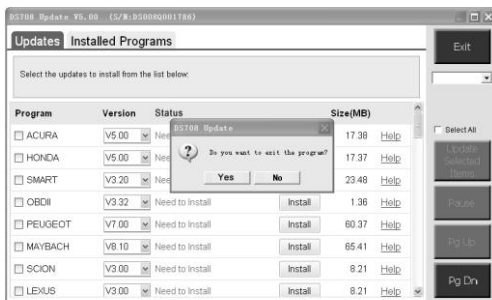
DS708 Update V5.00 (S/N:DS008Q001786)

Updates Installed Programs

Exit

Select the updates to install from the list below:

| Program | Version | Status | | Size(MB) | |
|---|---|---|---|---|---|
| ACURA | V5.00 | Nee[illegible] | | 17.38 | Help |
| HONDA | V5.00 | Nee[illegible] | | 17.37 | Help |
| SMART | V3.20 | Nee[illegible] | | 23.48 | Help |
| OBDII | V3.32 | Need to Install | Install | 1.36 | Help |
| PEUGEOT | V7.00 | Need to Install | Install | 60.37 | Help |
| MAYBACH | V8.10 | Need to Install | Install | 65.41 | Help |
| SCION | V3.00 | Need to Install | Install | 8.21 | Help |
| LEXUS | V3.00 | Need to Install | Install | 8.21 | Help |

DS708 Update

Do you want to exit the program?

Yes No

Select All

Update Selected Items

Pause

Pg Up

Pg Dn